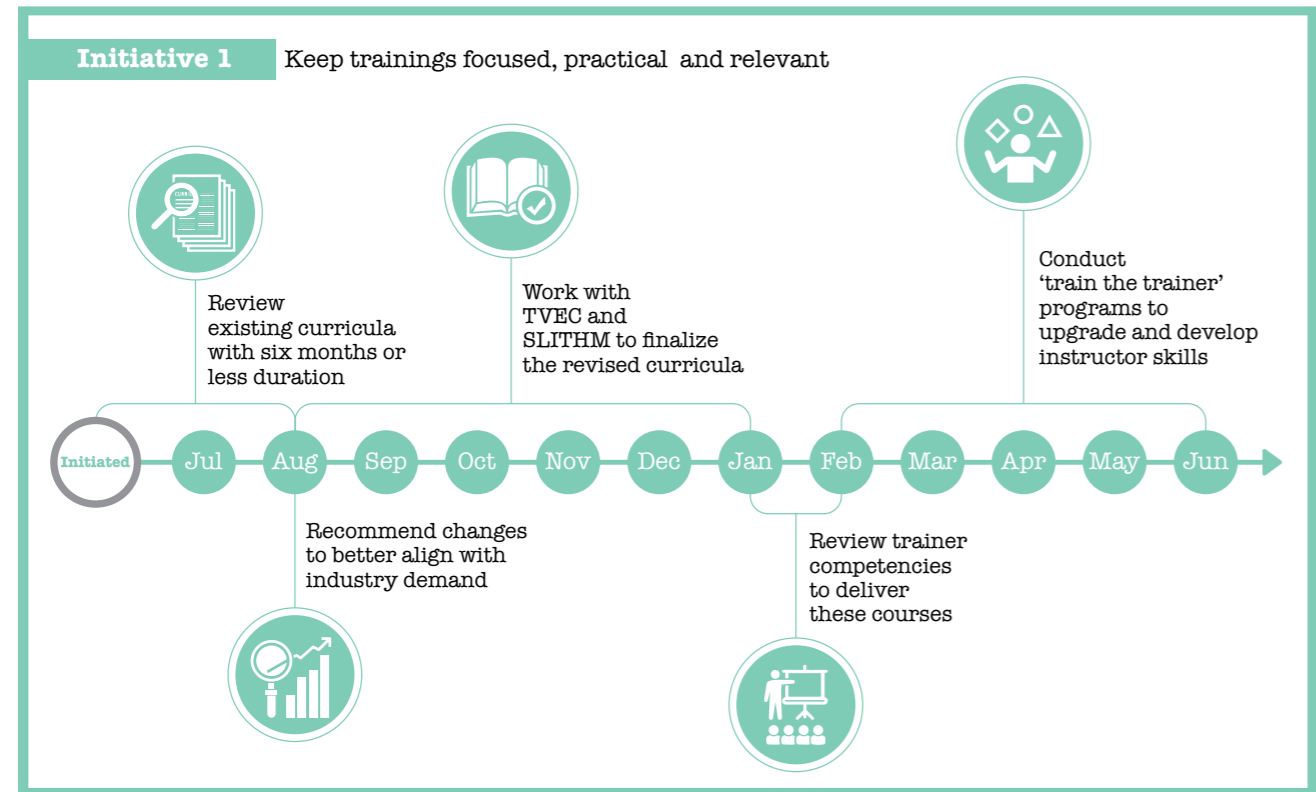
Initiative 1 Keep trainings focused, practical and relevant

Review existing curricula with six months or less duration

Work with TVEC and SLITHM to finalize the revised curricula

Conduct 'train the trainer' programs to upgrade and develop instructor skills

Initiated Jul Aug Sep Oct Nov Dec Jan Feb Mar Apr May Jun

Recommend changes to better align with industry demand

Review trainer competencies to deliver these courses